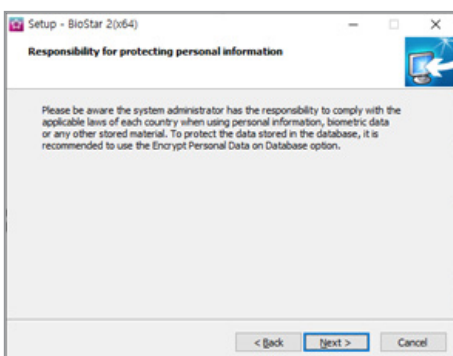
Setup - BioStar 2(x64)

Responsibility for protecting personal information

Please be aware the system administrator has the responsibility to comply with the applicable laws of each country when using personal information, biometric data or any other stored material. To protect the data stored in the database, it is recommended to use the Encrypt Personal Data on Database option.

< Back
Next >
Cancel